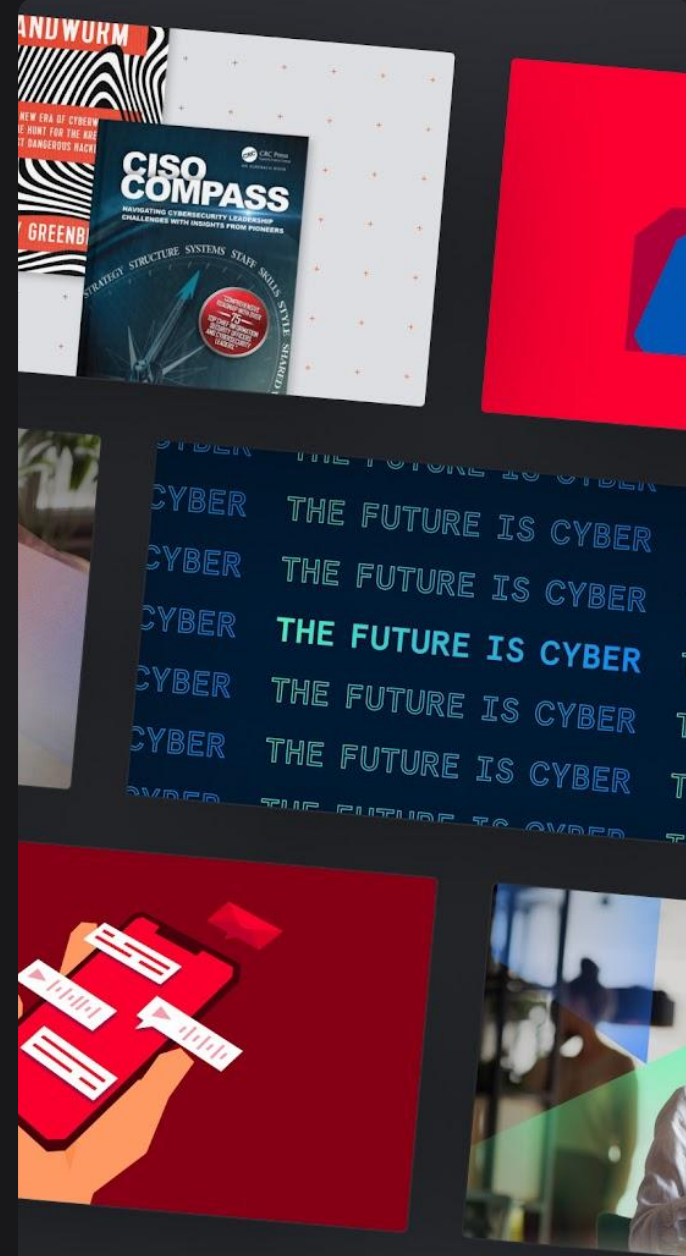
ANDWORM

NEW ERA OF CYBERW
HE HUNT FOR THE KRE
T DANGEROUS HACK

Y GREENB

CISO COMPASS

CRC Press

NAVIGATING CYBERSECURITY LEADERSHIP CHALLENGES WITH INSIGHTS FROM PIONEERS

STRATEGY STRUCTURE SYSTEMS STAFF SKILLS STYLE SHARED

CYBER THE FUTURE IS CYBER
CYBER THE FUTURE IS CYBER
CYBER THE FUTURE IS CYBER
CYBER THE FUTURE IS CYBER
CYBER THE FUTURE IS CYBER